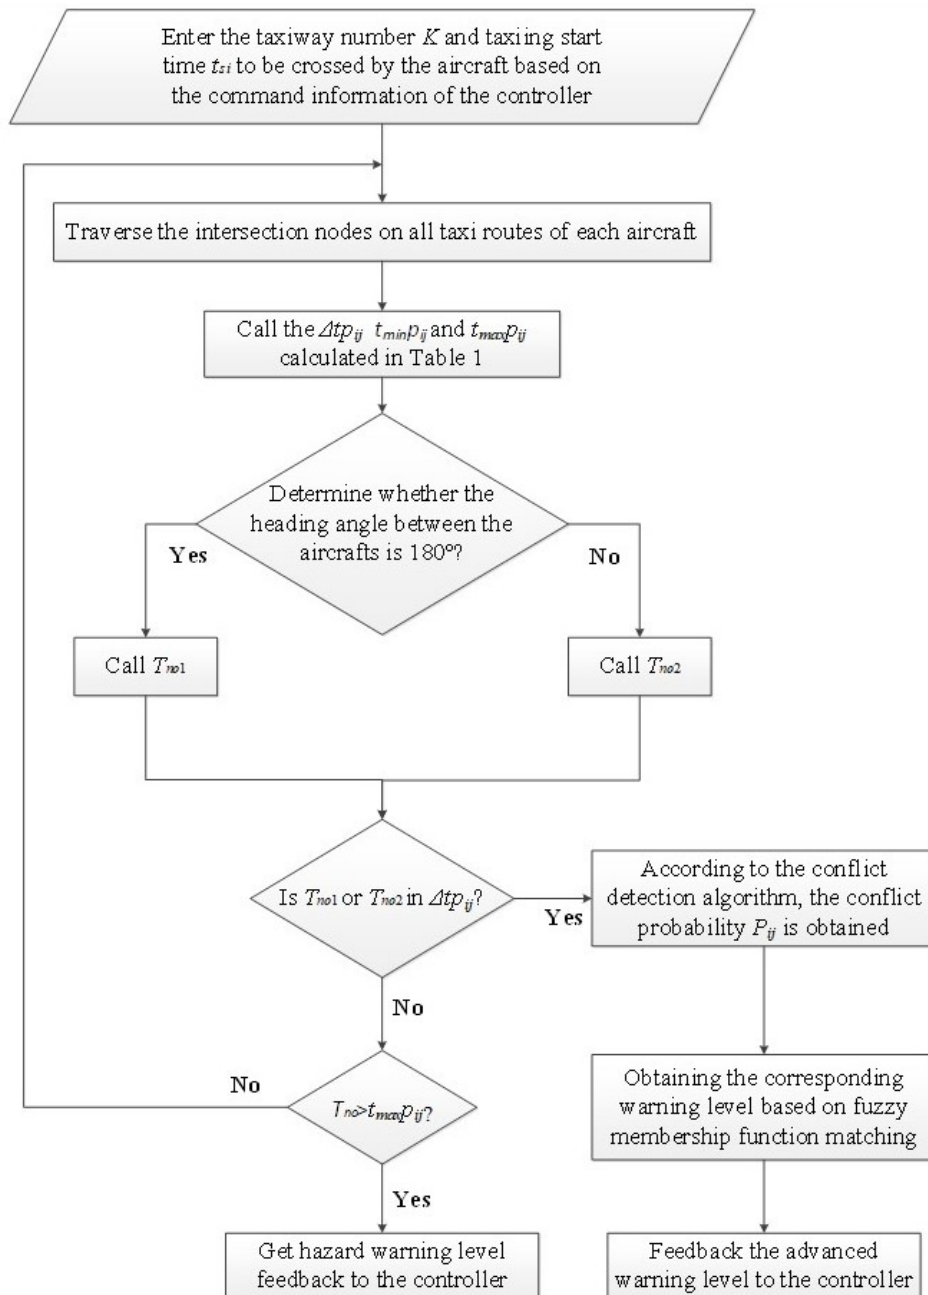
Enter the taxiway number $K$ and taxiing start time $t_{si}$ to be crossed by the aircraft based on the command information of the controller

Traverse the intersection nodes on all taxi routes of each aircraft

Call the $\Delta tp_{ij}$ $t_{min}p_{ij}$ and $t_{max}p_{ij}$ calculated in Table 1

Determine whether the heading angle between the aircrafts is 180º?

Yes

No

Call $T_{no1}$

Call $T_{no2}$

Is $T_{no1}$ or $T_{no2}$ in $\Delta tp_{ij}$?

Yes

According to the conflict detection algorithm, the conflict probability $P_{ij}$ is obtained

No

No

$T_{no}$>$t_{max}p_{ij}$?

Obtaining the corresponding warning level based on fuzzy membership function matching

Yes

Get hazard warning level feedback to the controller

Feedback the advanced warning level to the controller